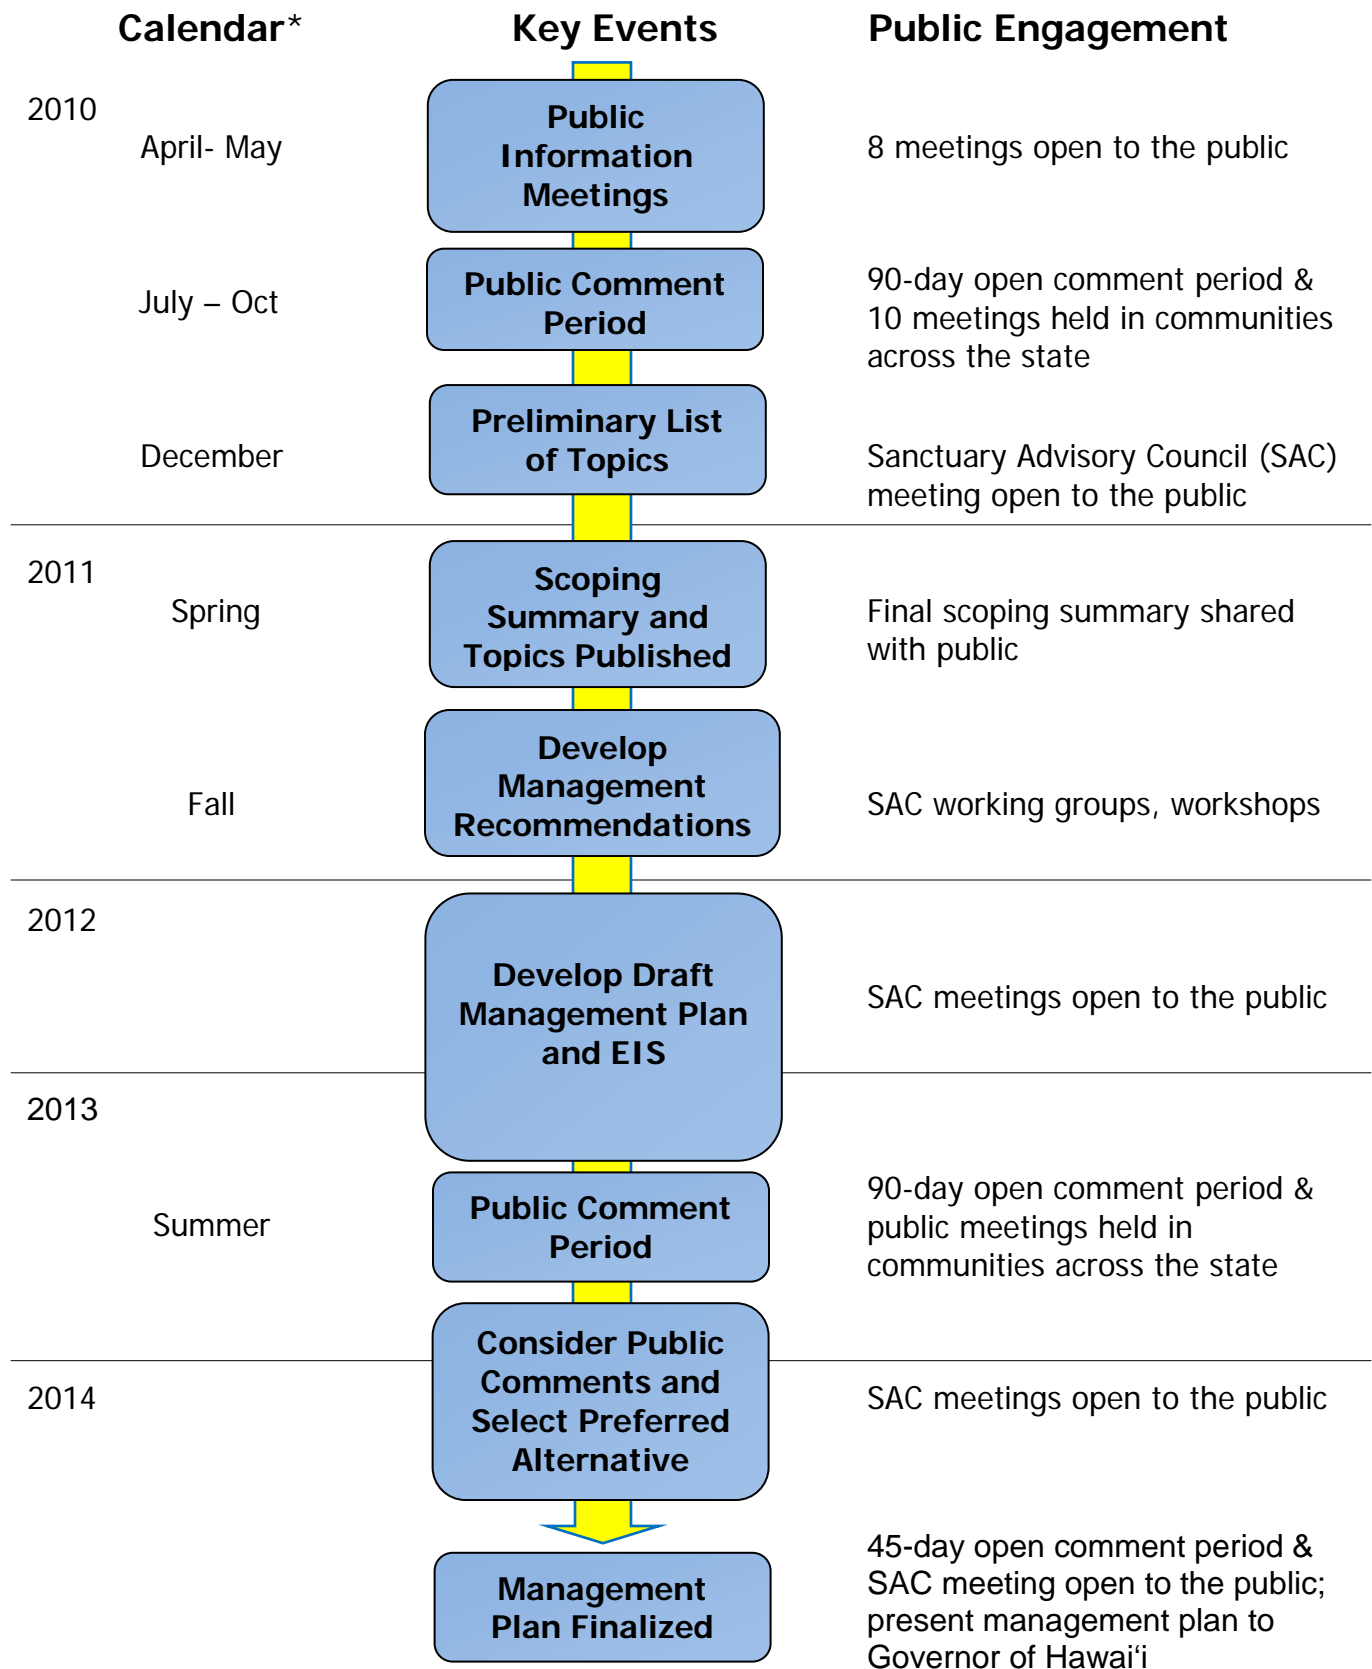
| Calendar* | Key Events | Public Engagement |
|---|---|---|
| 2010 April- May | Public Information Meetings | 8 meetings open to the public |
| July – Oct | Public Comment Period | 90-day open comment period & 10 meetings held in communities across the state |
| December | Preliminary List of Topics | Sanctuary Advisory Council (SAC) meeting open to the public |
| 2011 Spring | Scoping Summary and Topics Published | Final scoping summary shared with public |
| Fall | Develop Management Recommendations | SAC working groups, workshops |
| 2012 | Develop Draft Management Plan and EIS | SAC meetings open to the public |
| 2013 Summer | Public Comment Period | 90-day open comment period & public meetings held in communities across the state |
| 2014 | Consider Public Comments and Select Preferred Alternative | SAC meetings open to the public |
| | Management Plan Finalized | 45-day open comment period & SAC meeting open to the public; present management plan to Governor of Hawai‘i |